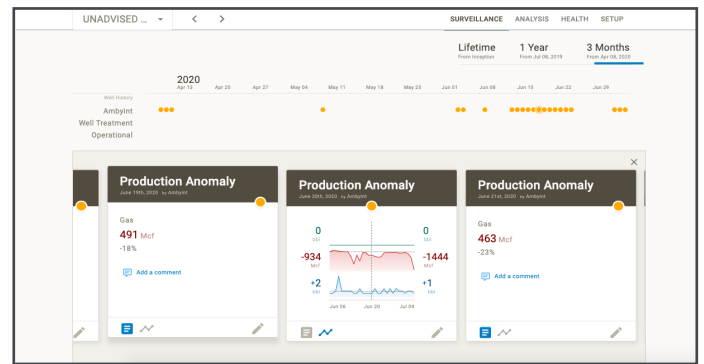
UNADVISED ...

SURVEILLANCE ANALYSIS HEALTH SETUP

Lifetime
From inception

1 Year
From Jul 08, 2019

3 Months
From Apr 08, 2020

2020
Apr 13 Apr 20 Apr 27 May 04 May 11 May 18 May 25 Jun 01 Jun 08 Jun 15 Jun 22 Jun 29

Well History
Ambyint
Well Treatment
Operational

Production Anomaly
June 19th, 2020 by Ambyint

Gas
491 Mcf
-18%

Add a comment

Production Anomaly
June 20th, 2020 by Ambyint

0
SPM

-934
MCF

+2
SPM

0
SPM

-1444
MCF

+1
SPM

Jun 06 Jun 20 Jul 04

Production Anomaly
June 21st, 2020 by Ambyint

Gas
463 Mcf
-23%

Add a comment